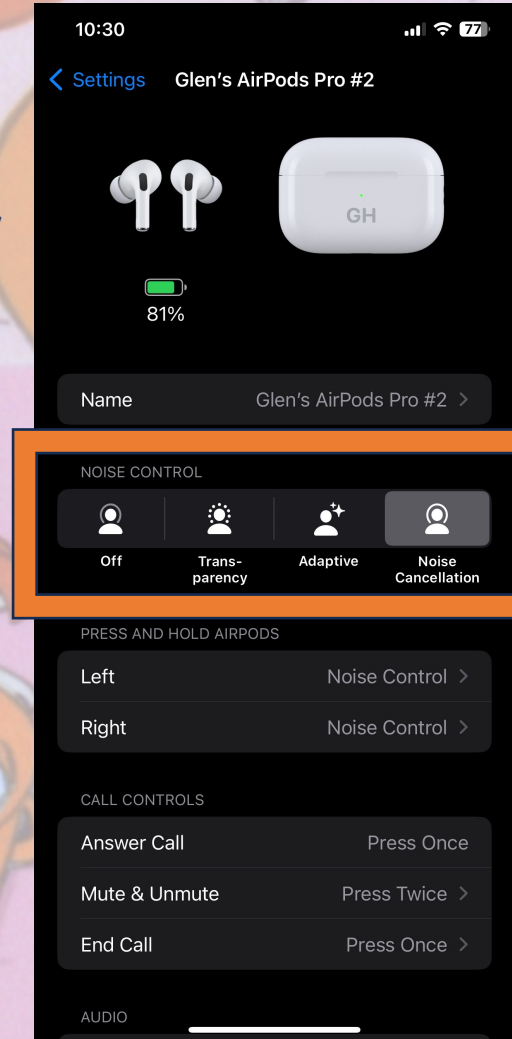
10:30

77

< Settings Glen's AirPods Pro #2

GH

81%

Name Glen's AirPods Pro #2 >

NOISE CONTROL

Off

Trans-parency

Adaptive

Noise Cancellation

PRESS AND HOLD AIRPODS

Left Noise Control >

Right Noise Control >

CALL CONTROLS

Answer Call Press Once

Mute & Unmute Press Twice >

End Call Press Once >

AUDIO